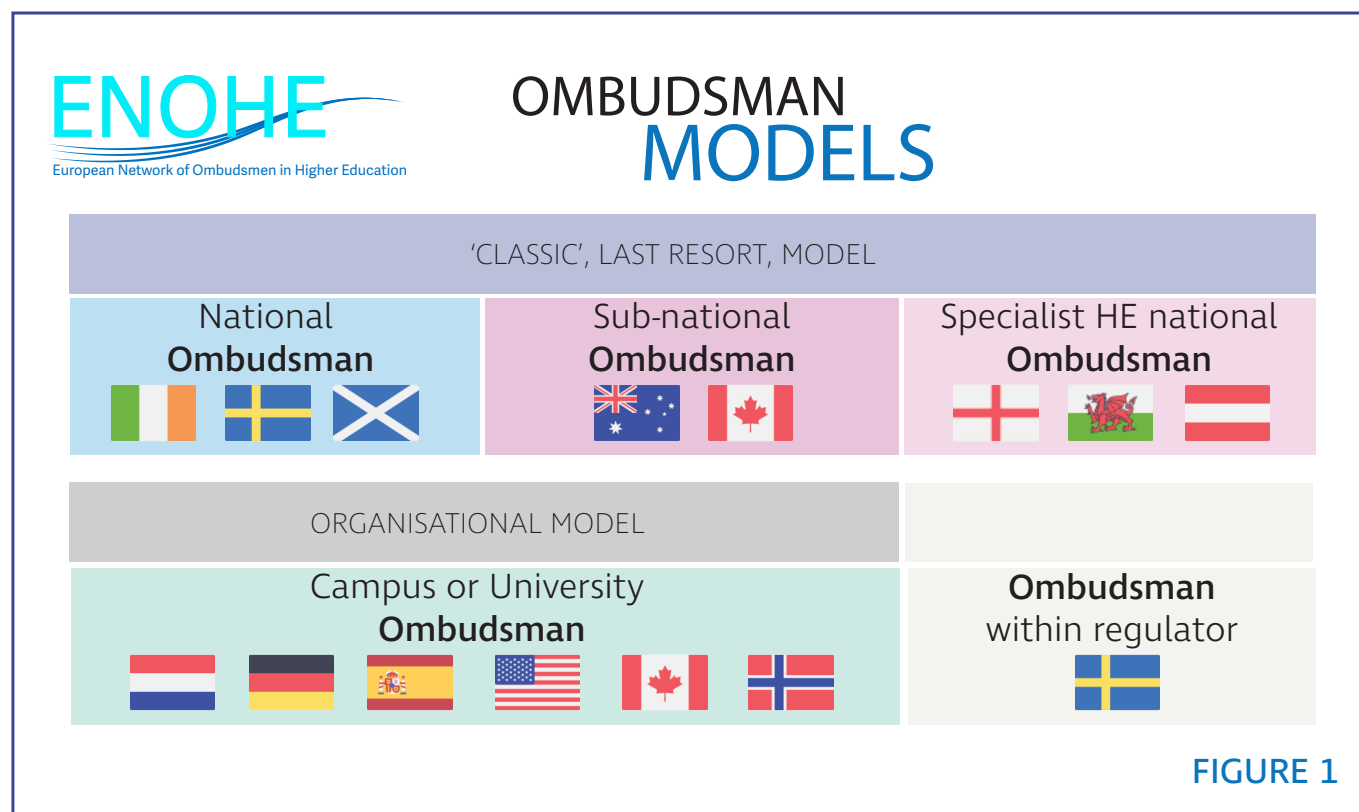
ENOHE
European Network of Ombudsmen in Higher Education

OMBUDSMAN
MODELS

'CLASSIC', LAST RESORT, MODEL

National
**Ombudsman**

Sub-national
**Ombudsman**

Specialist HE national
**Ombudsman**

ORGANISATIONAL MODEL

Campus or University
**Ombudsman**

**Ombudsman**
within regulator

FIGURE 1